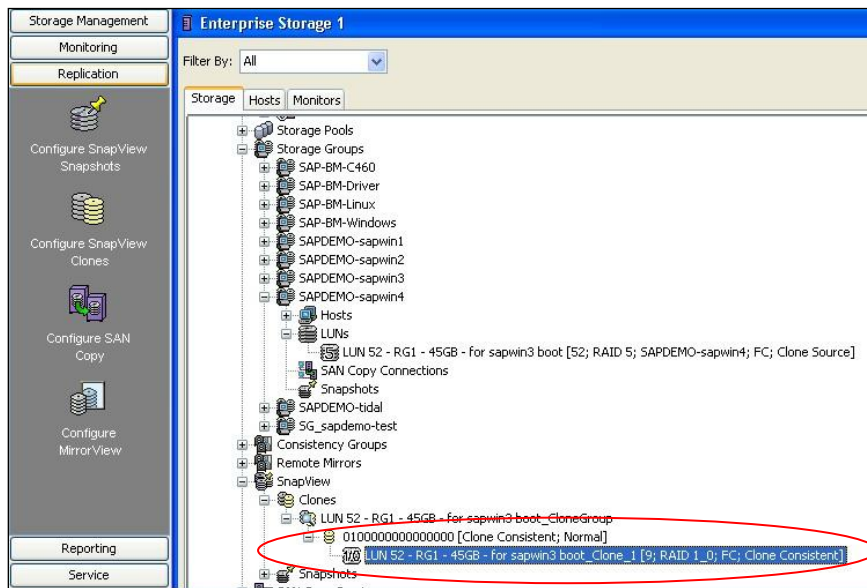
Storage Management
Monitoring
Replication
Configure SnapView Snapshots
Configure SnapView Clones
Configure SAN Copy
Configure MirrorView
Reporting
Service

Enterprise Storage 1
Filter By: All
Storage Hosts Monitors

Storage Pools
Storage Groups
SAP-BM-C460
SAP-BM-Driver
SAP-BM-Linux
SAP-BM-Windows
SAPDEMO-sapwin1
SAPDEMO-sapwin2
SAPDEMO-sapwin3
SAPDEMO-sapwin4
Hosts
LUNs
LUN 52 - RG1 - 45GB - for sapwin3 boot [52; RAID 5; SAPDEMO-sapwin4; FC; Clone Source]
SAN Copy Connections
Snapshots
SAPDEMO-tidal
SG_sapdemo-test
Consistency Groups
Remote Mirrors
SnapView
Clones
LUN 52 - RG1 - 45GB - for sapwin3 boot_CloneGroup
0100000000000000 [Clone Consistent; Normal]
LUN 52 - RG1 - 45GB - for sapwin3 boot_Clone_1 [9; RAID 1_0; FC; Clone Consistent]
Snapshots